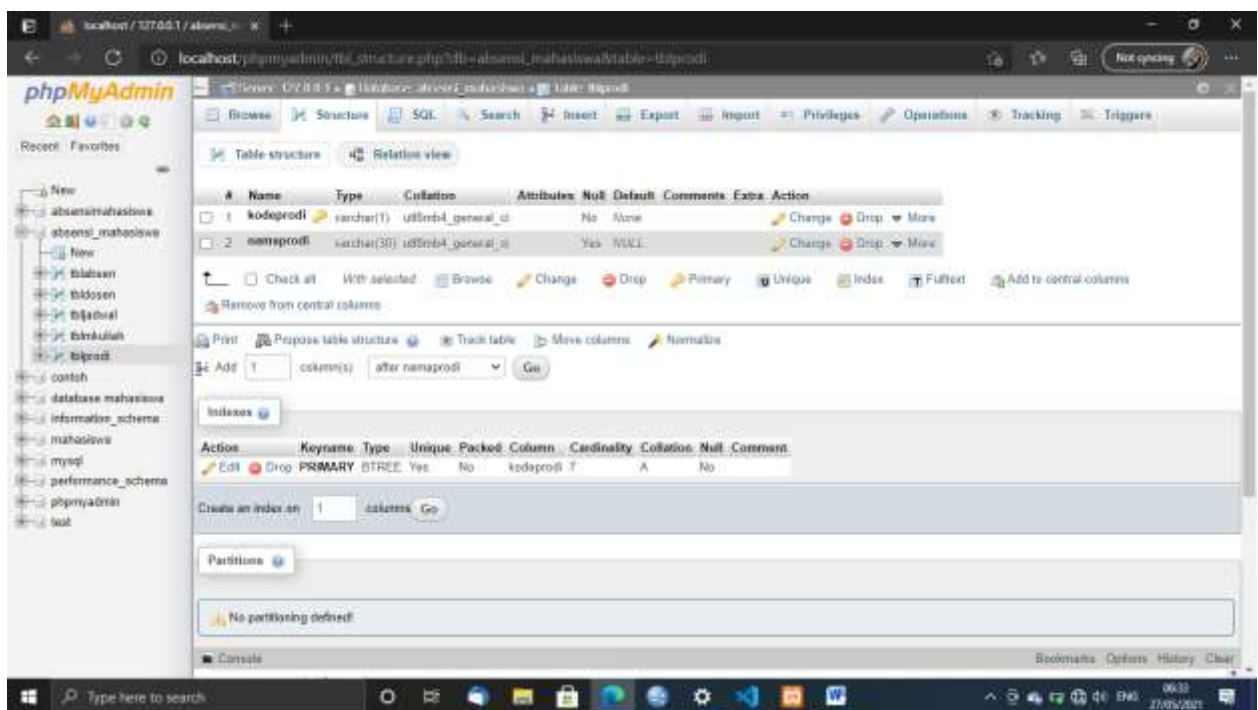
localhost / 127.0.0.1 / absensi_m ×

localhost/phpmyadmin/tbl_structure.php?db=absensi_mahasiswa&table=tblprodi

Not syncing

phpMyAdmin

Recent Favorites

New
absensimahasiswa
absensi_mahasiswa
New
tblabsen
tbldosen
tbljadwal
tblmkuliah
tblprodi
contoh
database mahasiswa
information_schema
mahasiswa
mysql
performance_schema
phpmyadmin
test

Server: 127.0.0.1 » Database: absensi_mahasiswa » Table: tblprodi

Browse Structure SQL Search Insert Export Import Privileges Operations Tracking Triggers

Table structure Relation view

| # | Name | Type | Collation | Attributes | Null | Default | Comments | Extra | Action |
|---|---|---|---|---|---|---|---|---|---|
| 1 | kodeprodi | varchar(1) | utf8mb4_general_ci | | No | None | | | Change Drop More |
| 2 | namaprodi | varchar(30) | utf8mb4_general_ci | | Yes | NULL | | | Change Drop More |

Check all With selected: Browse Change Drop Primary Unique Index Fulltext Add to central columns
Remove from central columns

Print Propose table structure Track table Move columns Normalize

Add 1 column(s) after namaprodi Go

Indexes

| Action | Keyname | Type | Unique | Packed | Column | Cardinality | Collation | Null | Comment |
|---|---|---|---|---|---|---|---|---|---|
| Edit Drop | PRIMARY | BTREE | Yes | No | kodeprodi | 7 | A | No | |

Create an index on 1 columns Go

Partitions

No partitioning defined!

Console

Bookmarks Options History Clear

Type here to search

ENG 06:33 27/05/2021